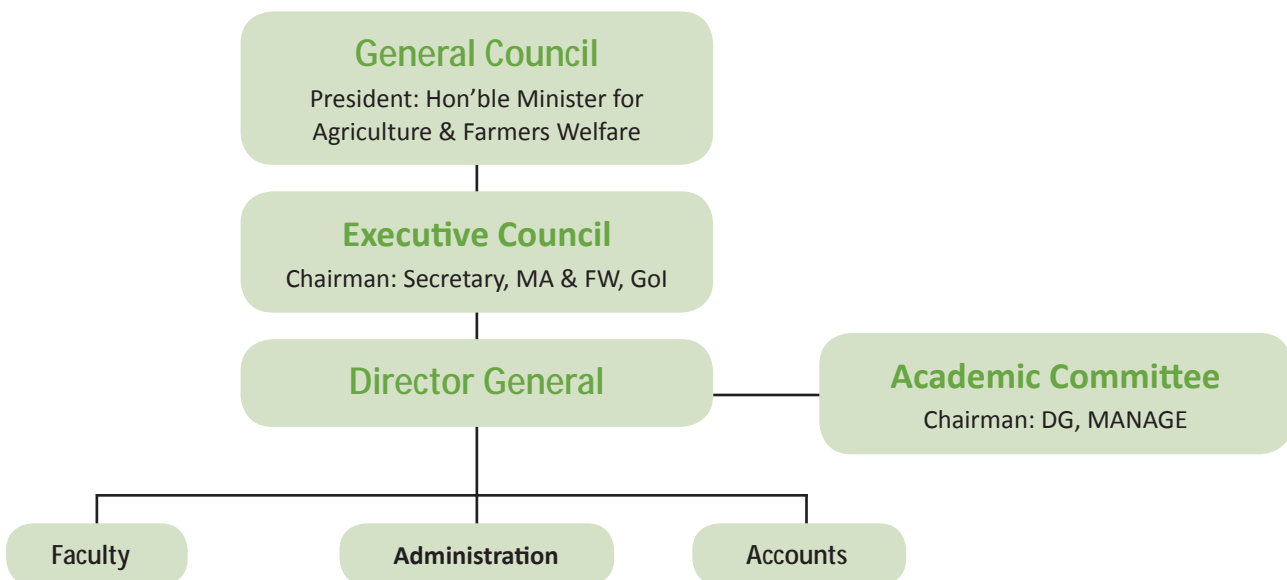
General Council
President: Hon'ble Minister for Agriculture & Farmers Welfare

Executive Council
Chairman: Secretary, MA & FW, GoI

Director General

Academic Committee
Chairman: DG, MANAGE

Faculty

Administration

Accounts